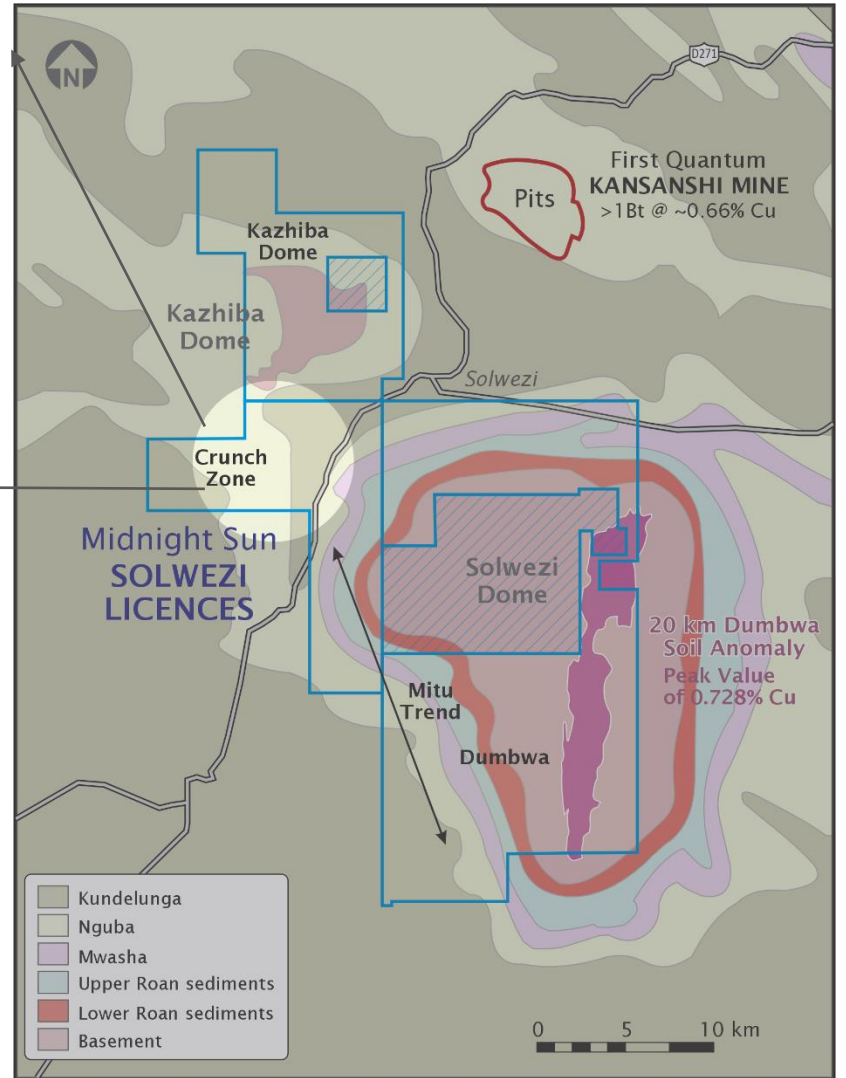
N

D271

Pits

First Quantum
KANSANSHI MINE
>1Bt @ ~0.66% Cu

Kazhiba Dome

Kazhiba Dome

Solwezi

Crunch Zone

Midnight Sun
SOLWEZI
LICENCES

Solwezi Dome

20 km Dumbwa Soil Anomaly
Peak Value of 0.728% Cu

Mitu Trend

Dumbwa

Kundelunga
Nguba
Mwasha
Upper Roan sediments
Lower Roan sediments
Basement

0 5 10 km